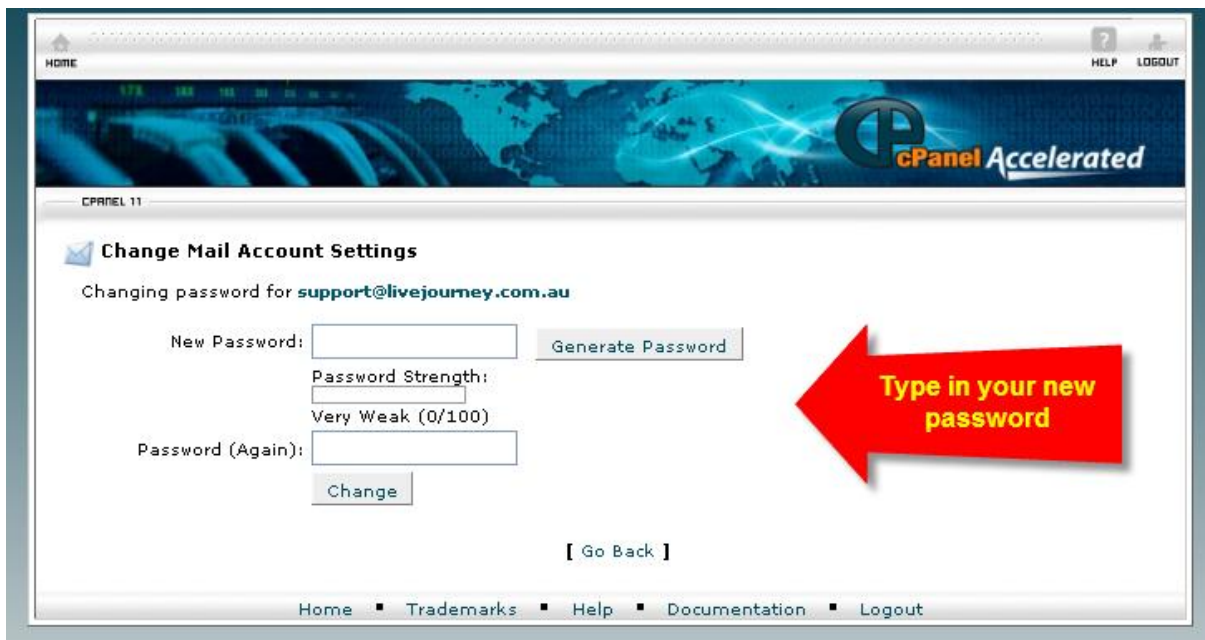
HOME

HELP LOGOUT

cPanel Accelerated

CPANEL 11

Change Mail Account Settings

Changing password for support@livejourney.com.au

New Password: Generate Password

Password Strength:

Very Weak (0/100)

Password (Again):

Change

Type in your new password

[ Go Back ]

Home ▪ Trademarks ▪ Help ▪ Documentation ▪ Logout